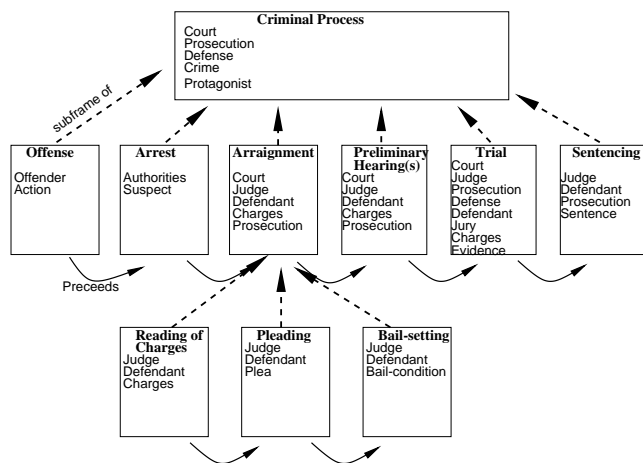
Criminal Process
Court
Prosecution
Defense
Crime
Protagonist

subframe of

Offense
Offender
Action

Arrest
Authorities
Suspect

Arraignment
Court
Judge
Defendant
Charges
Prosecution

Preliminary Hearing(s)
Court
Judge
Defendant
Charges
Prosecution

Trial
Court
Judge
Prosecution
Defense
Defendant
Jury
Charges
Evidence

Sentencing
Judge
Defendant
Prosecution
Sentence

Preceeds

Reading of Charges
Judge
Defendant
Charges

Pleading
Judge
Defendant
Plea

Bail-setting
Judge
Defendant
Bail-condition